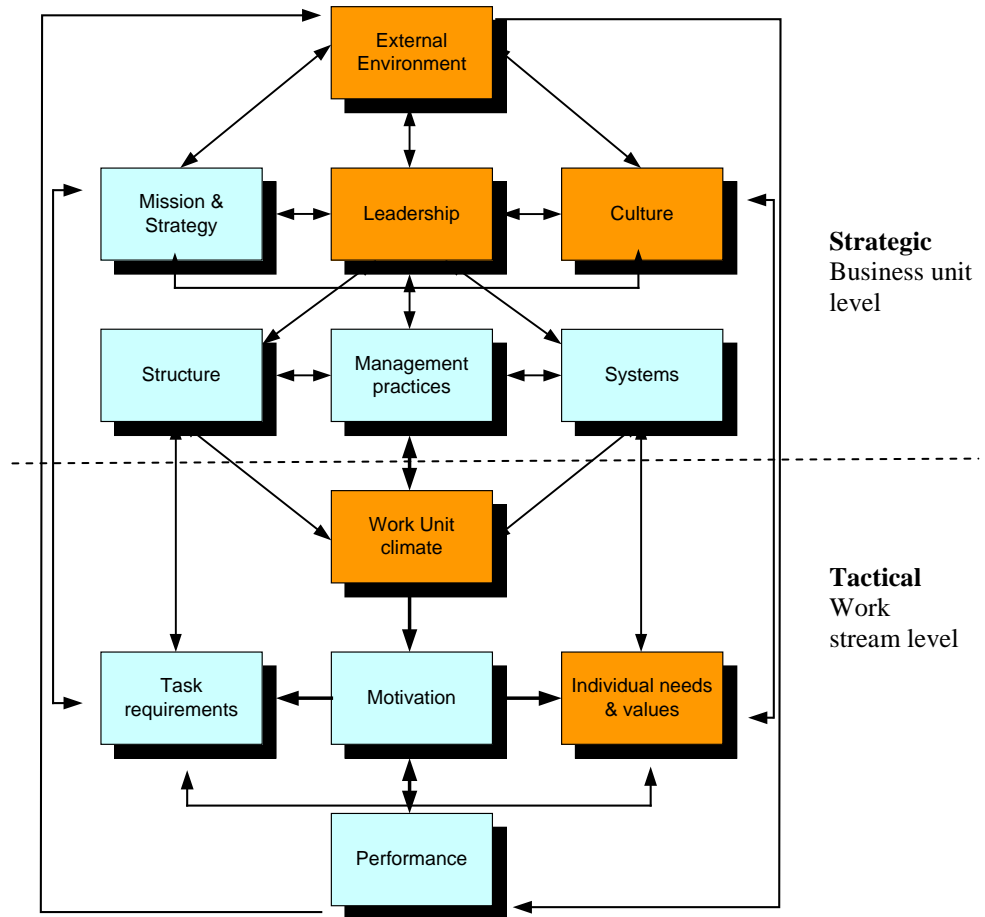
External Environment

Mission & Strategy

Leadership

Culture

Strategic
Business unit level

Structure

Management practices

Systems

Work Unit climate

Tactical
Work stream level

Task requirements

Motivation

Individual needs & values

Performance